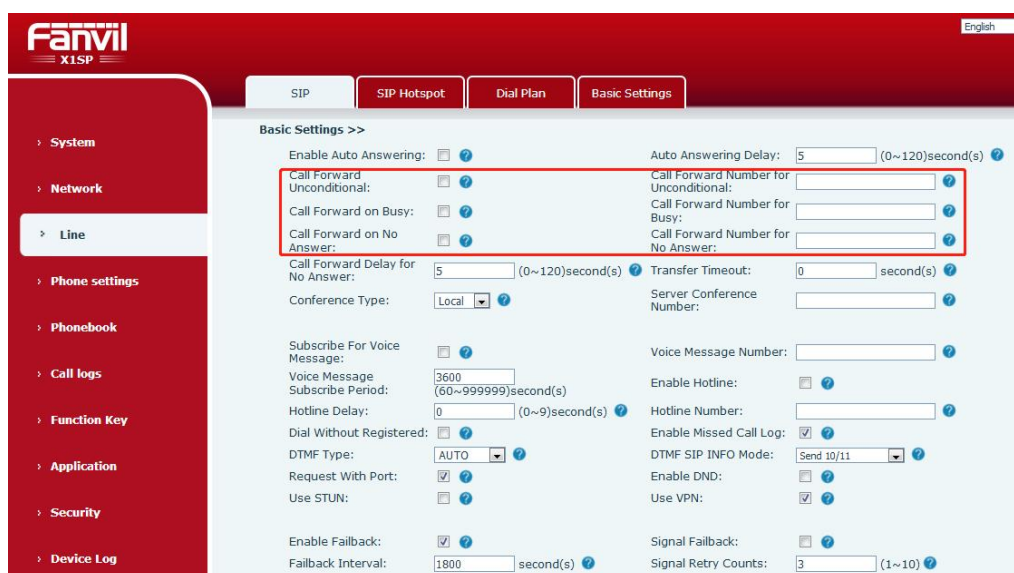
Fanvil
X1SP

English

› System
› Network
› Line
› Phone settings
› Phonebook
› Call logs
› Function Key
› Application
› Security
› Device Log

SIP | SIP Hotspot | Dial Plan | Basic Settings

Basic Settings >>

| | | | |
|---|---|---|---|
| Enable Auto Answering: | ☐ | Auto Answering Delay: | 5 (0~120)second(s) |
| Call Forward Unconditional: | ☐ | Call Forward Number for Unconditional: | |
| Call Forward on Busy: | ☐ | Call Forward Number for Busy: | |
| Call Forward on No Answer: | ☐ | Call Forward Number for No Answer: | |
| Call Forward Delay for No Answer: | 5 (0~120)second(s) | Transfer Timeout: | 0 second(s) |
| Conference Type: | Local | Server Conference Number: | |
| Subscribe For Voice Message: | ☐ | Voice Message Number: | |
| Voice Message Subscribe Period: | 3600 (60~999999)second(s) | Enable Hotline: | ☐ |
| Hotline Delay: | 0 (0~9)second(s) | Hotline Number: | |
| Dial Without Registered: | ☐ | Enable Missed Call Log: | ☑ |
| DTMF Type: | AUTO | DTMF SIP INFO Mode: | Send 10/11 |
| Request With Port: | ☑ | Enable DND: | ☐ |
| Use STUN: | ☐ | Use VPN: | ☑ |
| Enable Failback: | ☑ | Signal Failback: | ☐ |
| Failback Interval: | 1800 second(s) | Signal Retry Counts: | 3 (1~10) |